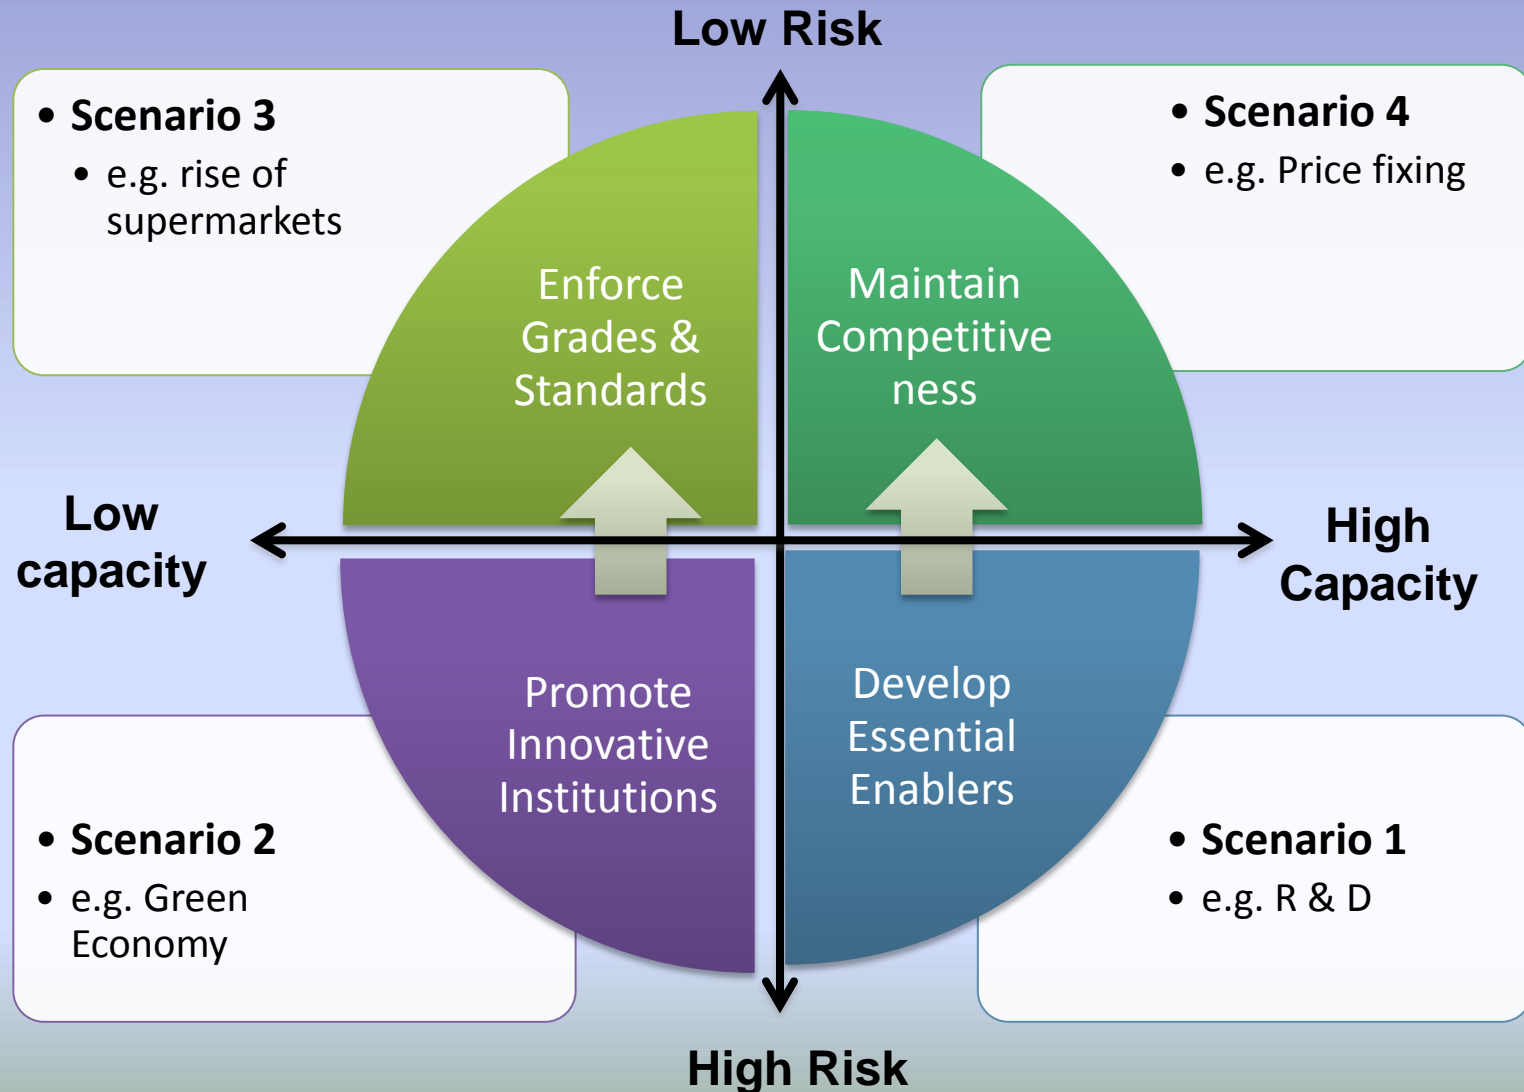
Low Risk

• Scenario 3
• e.g. rise of supermarkets

• Scenario 4
• e.g. Price fixing

Enforce Grades & Standards

Maintain Competitive ness

Low capacity

High Capacity

Promote Innovative Institutions

Develop Essential Enablers

• Scenario 2
• e.g. Green Economy

• Scenario 1
• e.g. R & D

High Risk